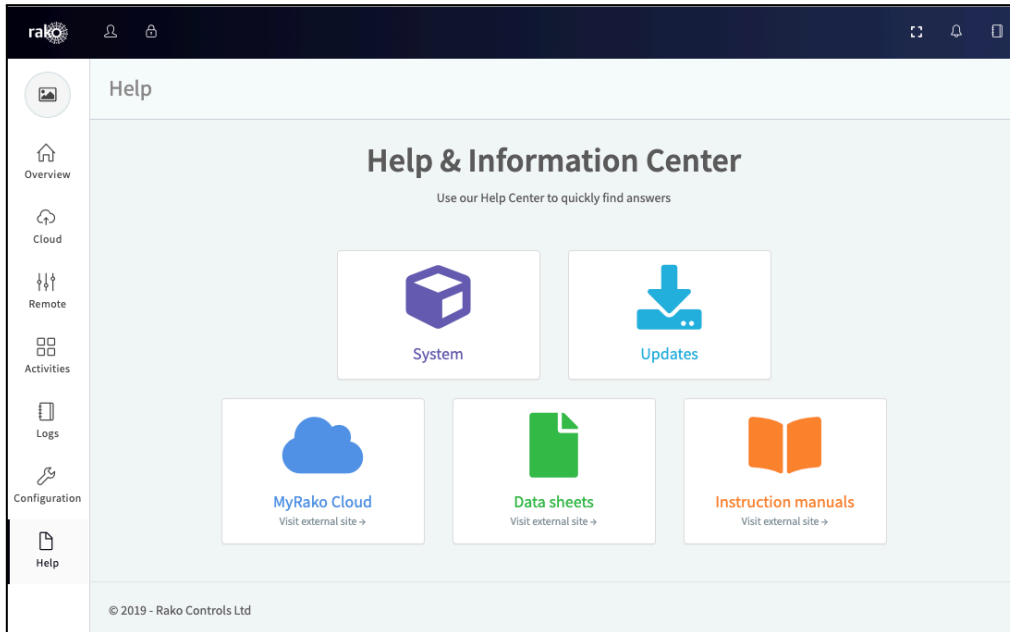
rako

Overview
Cloud
Remote
Activities
Logs
Configuration
Help

Help

Help & Information Center

Use our Help Center to quickly find answers

System

Updates

MyRako Cloud
Visit external site →

Data sheets
Visit external site →

Instruction manuals
Visit external site →

© 2019 - Rako Controls Ltd